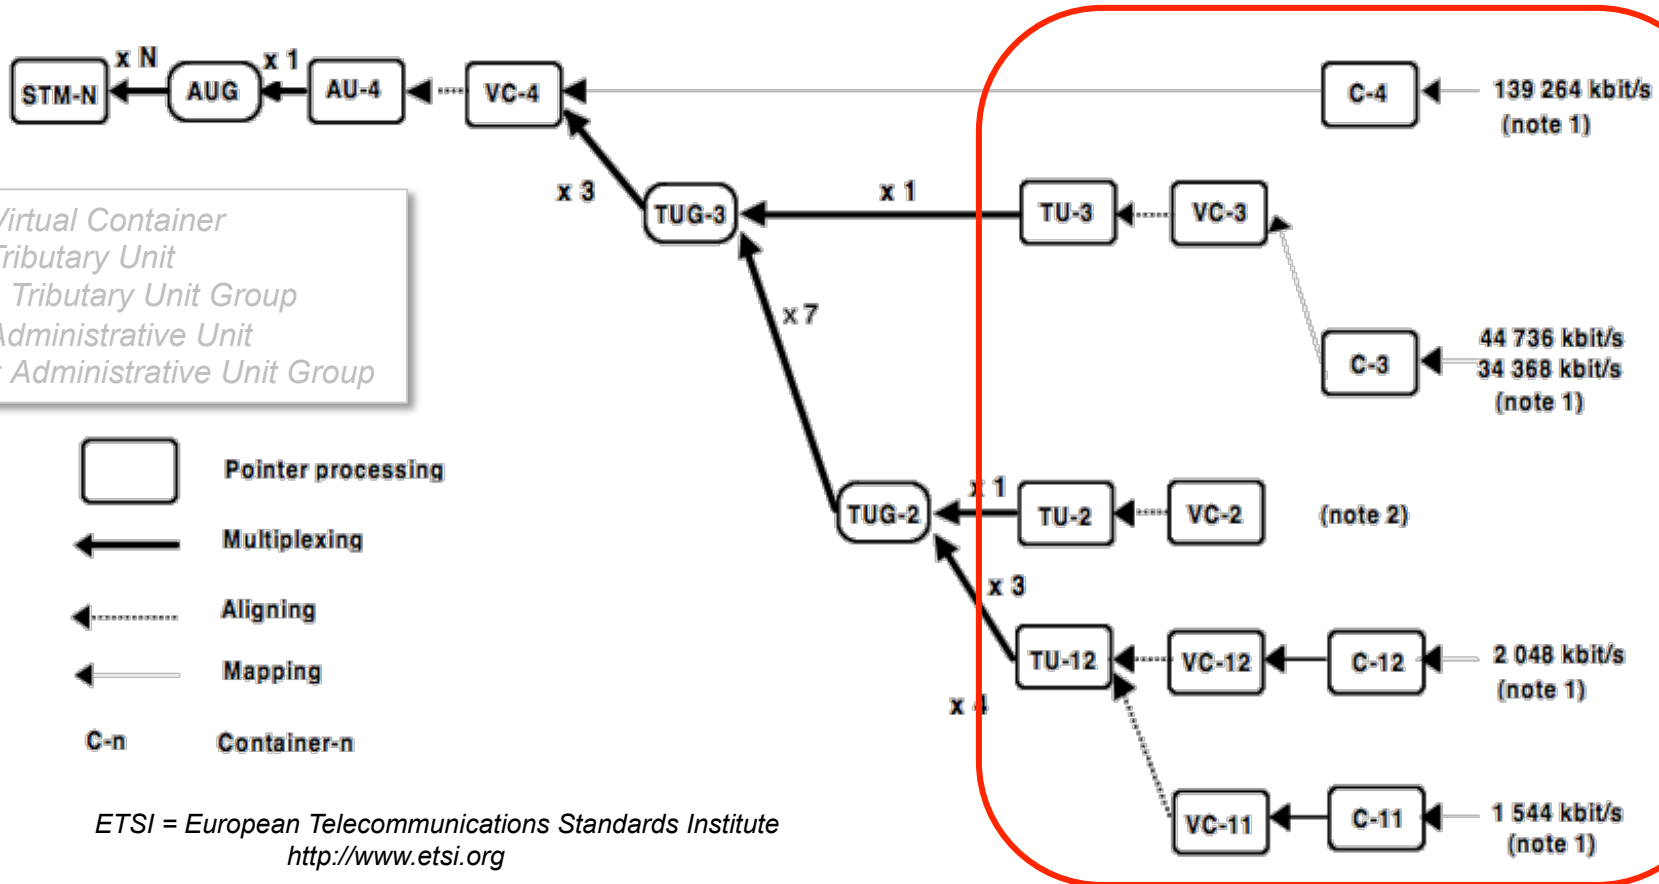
STM-N
x N
AUG
x 1
AU-4
VC-4
C-4
139 264 kbit/s (note 1)

x 3
TUG-3
x 1
TU-3
VC-3
C-3
44 736 kbit/s
34 368 kbit/s
(note 1)

irtual Container
ributary Unit
Tributary Unit Group
dministrative Unit
Administrative Unit Group

x 7
TUG-2
x 1
TU-2
VC-2
(note 2)
x 3
TU-12
VC-12
C-12
2 048 kbit/s
(note 1)
x 4
VC-11
C-11
1 544 kbit/s
(note 1)

Pointer processing
Multiplexing
Aligning
Mapping
C-n Container-n

ETSI = European Telecommunications Standards Institute
http://www.etsi.org